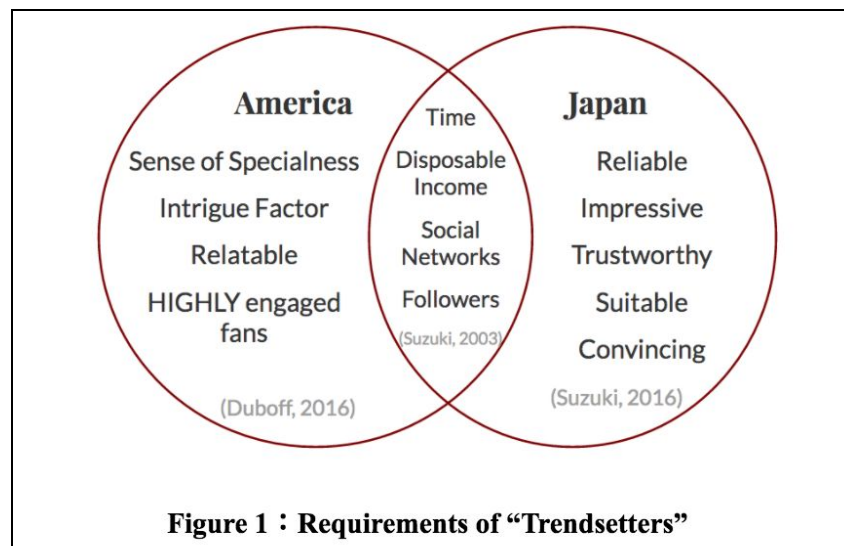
America

Sense of Specialness

Intrigue Factor

Relatable

HIGHLY engaged fans

(Duboff, 2016)

Time

Disposable Income

Social Networks

Followers

(Suzuki, 2003)

Japan

Reliable

Impressive

Trustworthy

Suitable

Convincing

(Suzuki, 2016)

Figure 1：Requirements of “Trendsetters”